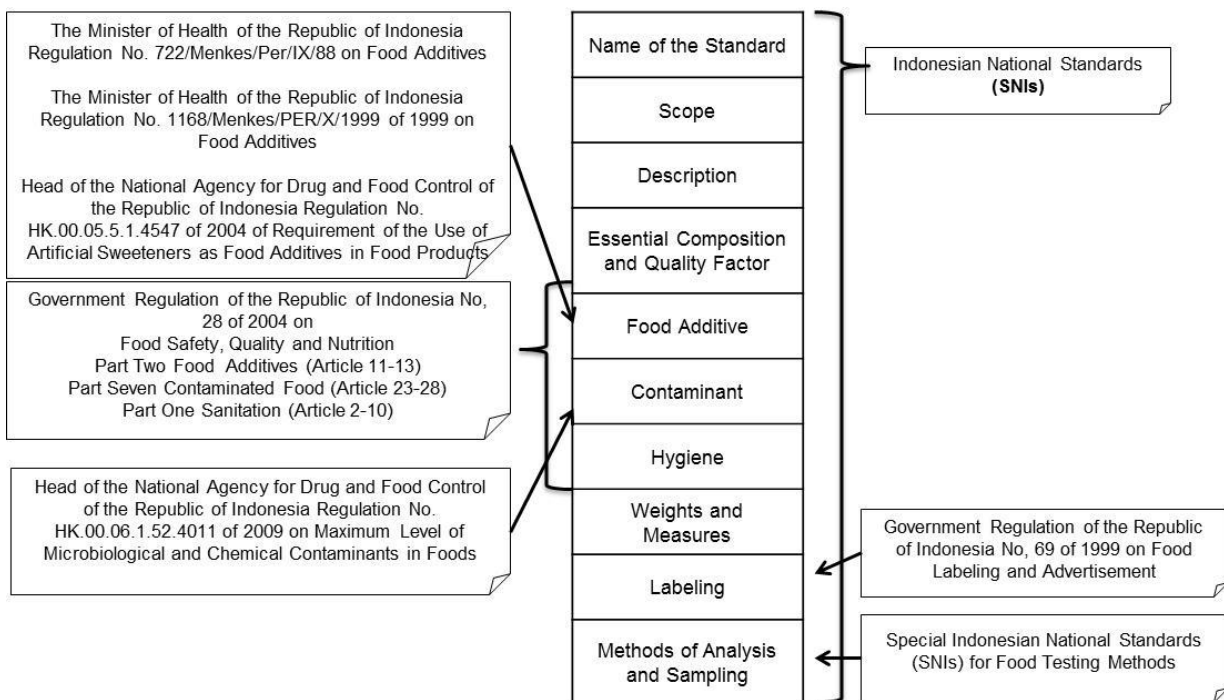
The Minister of Health of the Republic of Indonesia Regulation No. 722/Menkes/Per/IX/88 on Food Additives

The Minister of Health of the Republic of Indonesia Regulation No. 1168/Menkes/PER/X/1999 of 1999 on Food Additives

Head of the National Agency for Drug and Food Control of the Republic of Indonesia Regulation No. HK.00.05.5.1.4547 of 2004 of Requirement of the Use of Artificial Sweeteners as Food Additives in Food Products

Government Regulation of the Republic of Indonesia No, 28 of 2004 on
Food Safety, Quality and Nutrition
Part Two Food Additives (Article 11-13)
Part Seven Contaminated Food (Article 23-28)
Part One Sanitation (Article 2-10)

Head of the National Agency for Drug and Food Control of the Republic of Indonesia Regulation No. HK.00.06.1.52.4011 of 2009 on Maximum Level of Microbiological and Chemical Contaminants in Foods

Name of the Standard

Scope

Description

Essential Composition and Quality Factor

Food Additive

Contaminant

Hygiene

Weights and Measures

Labeling

Methods of Analysis and Sampling

Indonesian National Standards (SNIs)

Government Regulation of the Republic of Indonesia No, 69 of 1999 on Food Labeling and Advertisement

Special Indonesian National Standards (SNIs) for Food Testing Methods